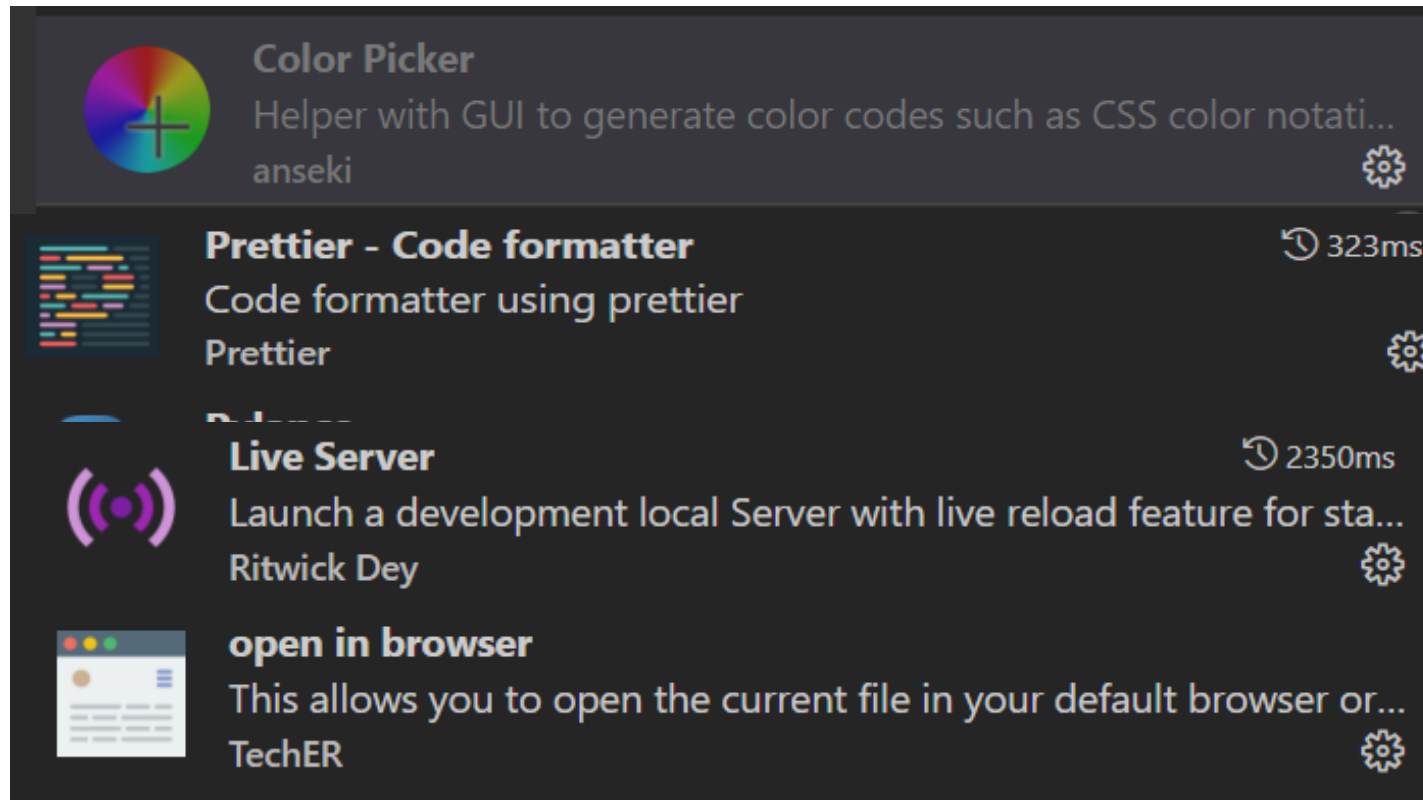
Color Picker
Helper with GUI to generate color codes such as CSS color notati...
anseki

Prettier - Code formatter
323ms
Code formatter using prettier
Prettier

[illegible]

Live Server
2350ms
Launch a development local Server with live reload feature for sta...
Ritwick Dey

open in browser
This allows you to open the current file in your default browser or...
TechER